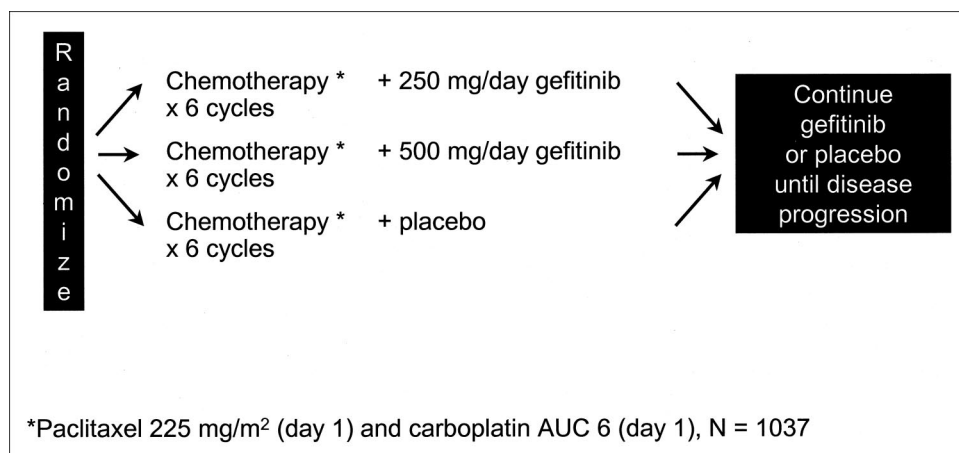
Randomize

Chemotherapy * x 6 cycles + 250 mg/day gefitinib

Chemotherapy * x 6 cycles + 500 mg/day gefitinib

Chemotherapy * x 6 cycles + placebo

Continue gefitinib or placebo until disease progression

*Paclitaxel 225 mg/m$^2$ (day 1) and carboplatin AUC 6 (day 1), N = 1037